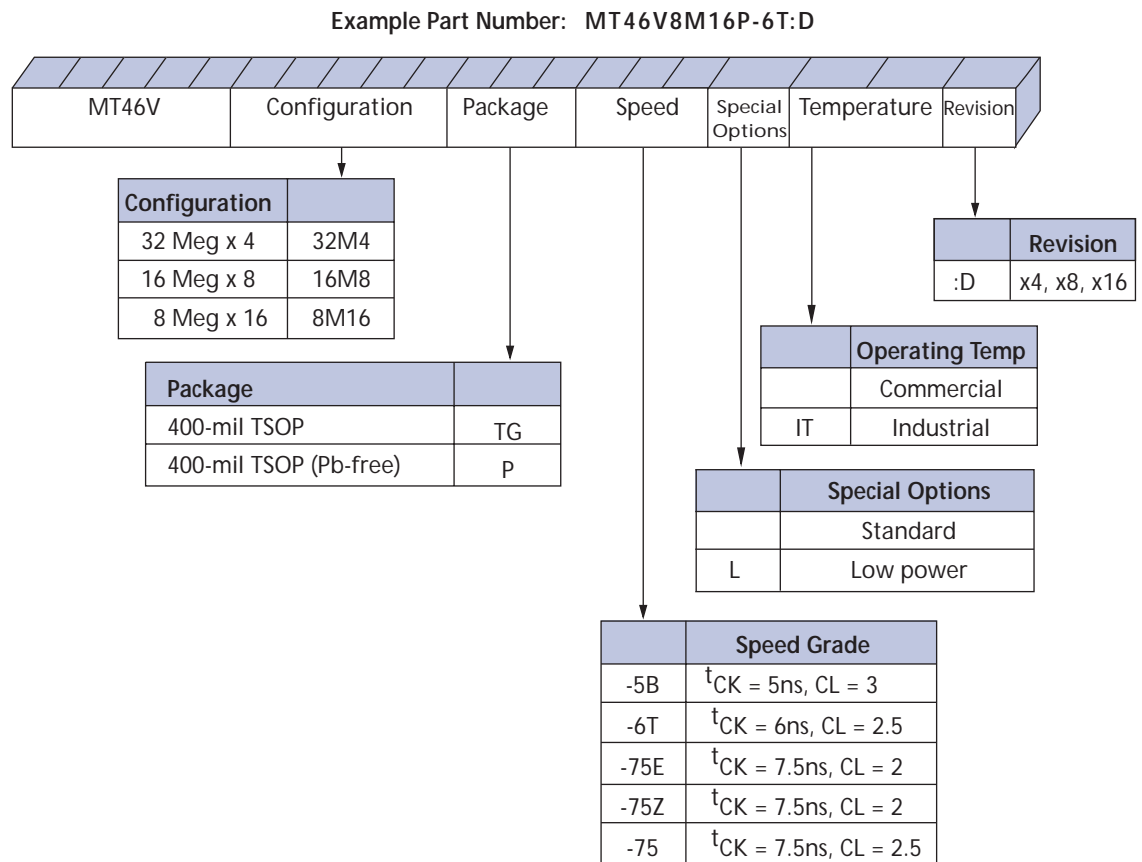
Example Part Number: MT46V8M16P-6T:D

| MT46V | Configuration | Package | Speed | Special Options | Temperature | Revision |
|---|---|---|---|---|---|---|

| Configuration | |
|---|---|
| 32 Meg x 4 | 32M4 |
| 16 Meg x 8 | 16M8 |
| 8 Meg x 16 | 8M16 |

| Package | |
|---|---|
| 400-mil TSOP | TG |
| 400-mil TSOP (Pb-free) | P |

| | Revision |
|---|---|
| :D | x4, x8, x16 |

| | Operating Temp |
|---|---|
| | Commercial |
| IT | Industrial |

| | Special Options |
|---|---|
| | Standard |
| L | Low power |

| | Speed Grade |
|---|---|
| -5B | $^tCK$ = 5ns, CL = 3 |
| -6T | $^tCK$ = 6ns, CL = 2.5 |
| -75E | $^tCK$ = 7.5ns, CL = 2 |
| -75Z | $^tCK$ = 7.5ns, CL = 2 |
| -75 | $^tCK$ = 7.5ns, CL = 2.5 |